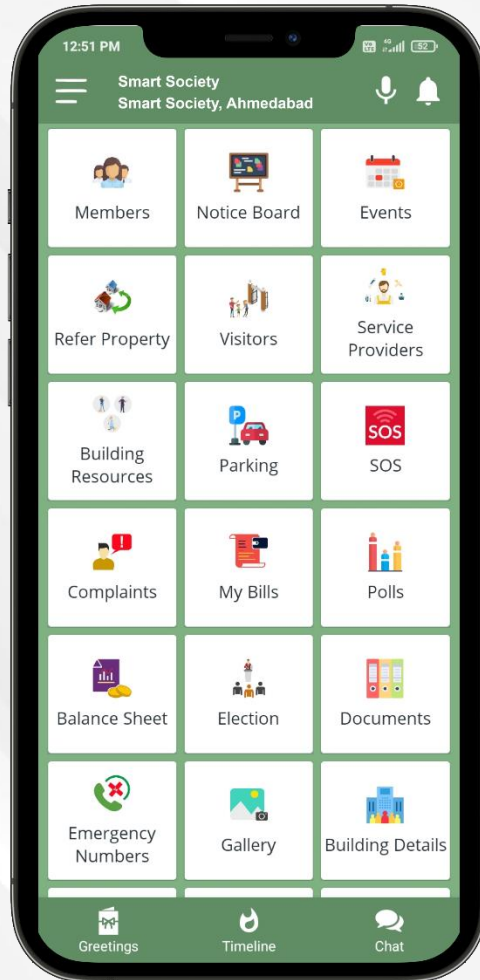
12:51 PM
4G 52

Smart Society
Smart Society, Ahmedabad

Members
Notice Board
Events

Refer Property
Visitors
Service Providers

Building Resources
Parking
SOS

SOS

Complaints
My Bills
Polls

Balance Sheet
Election
Documents

Emergency Numbers
Gallery
Building Details

Greetings
Timeline
Chat